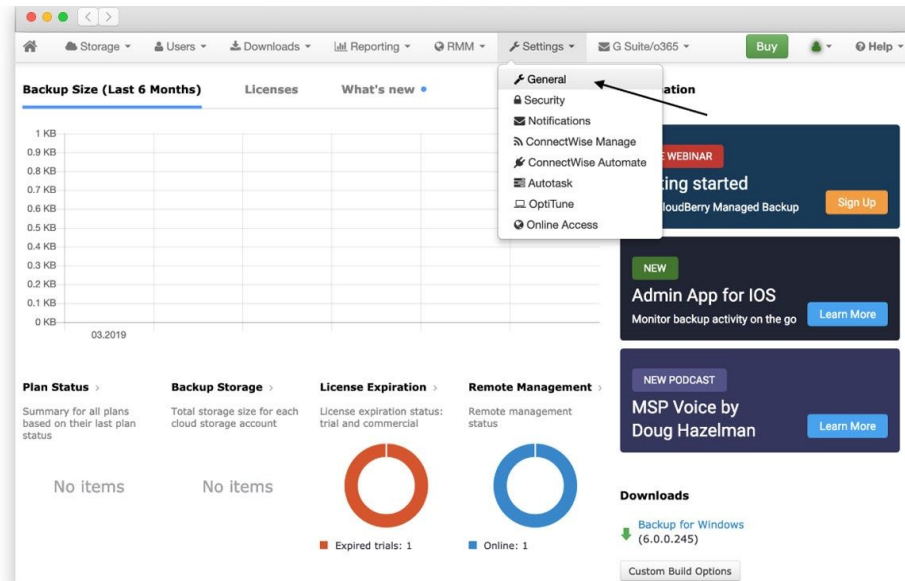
Storage ▾ Users ▾ Downloads ▾ Reporting ▾ RMM ▾ Settings ▾ G Suite/o365 ▾ Buy ▾ Help ▾

Backup Size (Last 6 Months) Licenses What's new

General
Security
Notifications
ConnectWise Manage
ConnectWise Automate
Autotask
OptiTune
Online Access

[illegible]ation

1 KB
0.9 KB
0.8 KB
0.7 KB
0.6 KB
0.5 KB
0.4 KB
0.3 KB
0.2 KB
0.1 KB
0 KB
03.2019

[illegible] WEBINAR
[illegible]ting started
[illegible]loudBerry Managed Backup
Sign Up

NEW
Admin App for IOS
Monitor backup activity on the go
Learn More

NEW PODCAST
MSP Voice by Doug Hazelman
Learn More

Plan Status ›
Summary for all plans based on their last plan status
No items

Backup Storage ›
Total storage size for each cloud storage account
No items

License Expiration ›
License expiration status: trial and commercial
Expired trials: 1

Remote Management ›
Remote management status
Online: 1

Downloads
Backup for Windows (6.0.0.245)
Custom Build Options